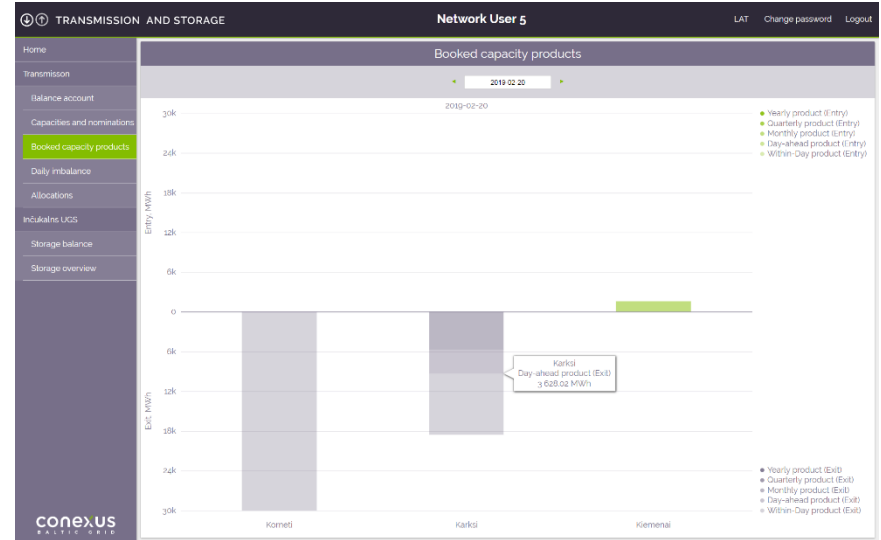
TRANSMISSION AND STORAGE

Network User 5

LAT Change password Logout

Home
Transmisson
Balance account
Capacities and nominations
Booked capacity products
Daily imbalance
Allocations
Inčukalns UGS
Storage balance
Storage overview

conexus
BALTIC GRID

Booked capacity products

2019 02 20

2019-02-20

30k
24k
18k
12k
6k
0
6k
12k
18k
24k
30k

Entry, MWh
Exit, MWh

Yearly product (Entry)
Quarterly product (Entry)
Monthly product (Entry)
Day-ahead product (Entry)
Within-Day product (Entry)

Karksi
Day-ahead product (Exit)
3 628.02 MWh

Yearly product (Exit)
Quarterly product (Exit)
Monthly product (Exit)
Day-ahead product (Exit)
Within-Day product (Exit)

Korneti
Karksi
Kiemenai